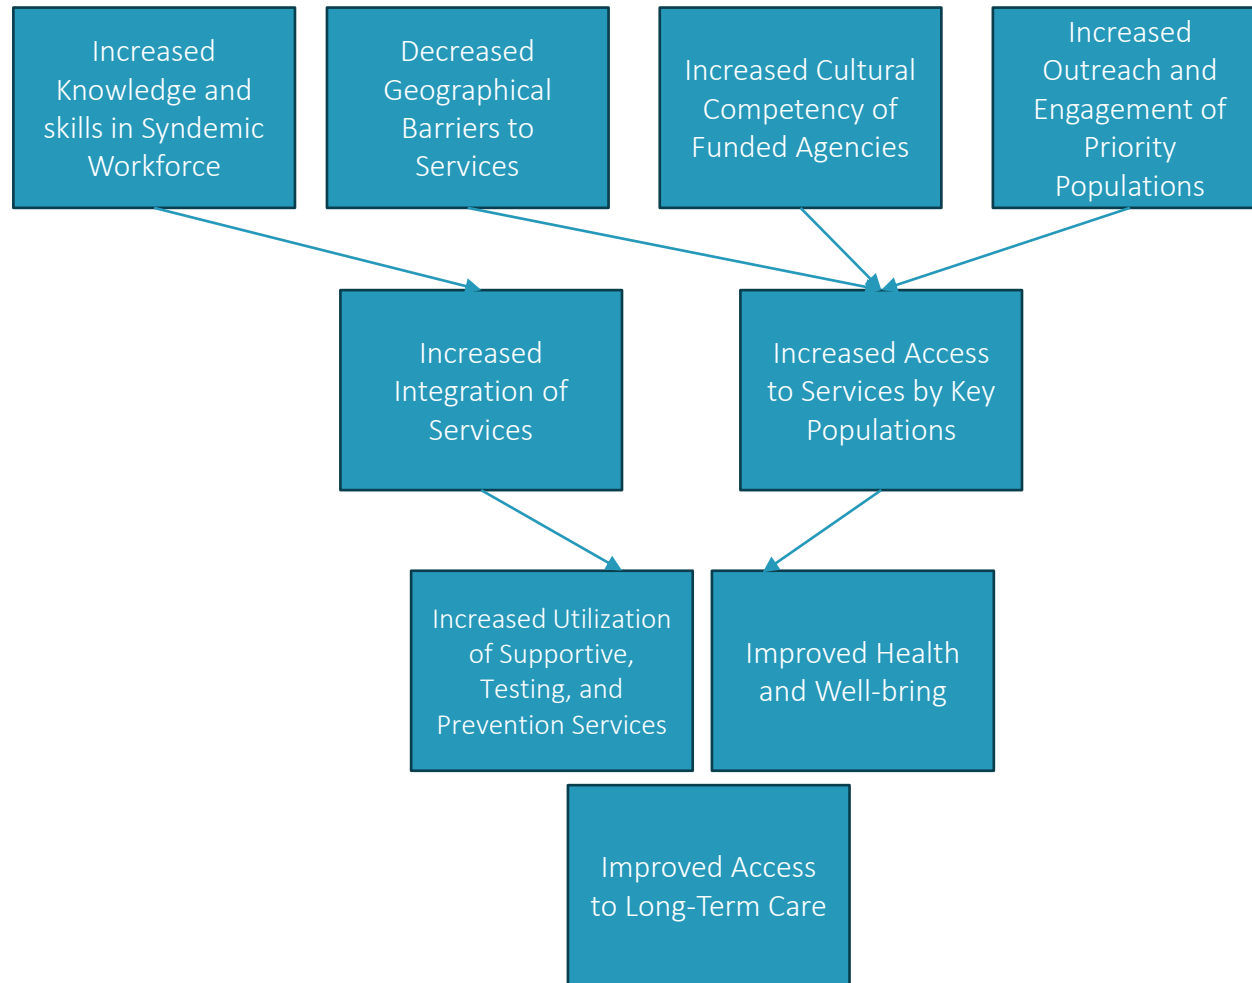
Increased Knowledge and skills in Syndemic Workforce

Decreased Geographical Barriers to Services

Increased Cultural Competency of Funded Agencies

Increased Outreach and Engagement of Priority Populations

Increased Integration of Services

Increased Access to Services by Key Populations

Increased Utilization of Supportive, Testing, and Prevention Services

Improved Health and Well-bring

Improved Access to Long-Term Care